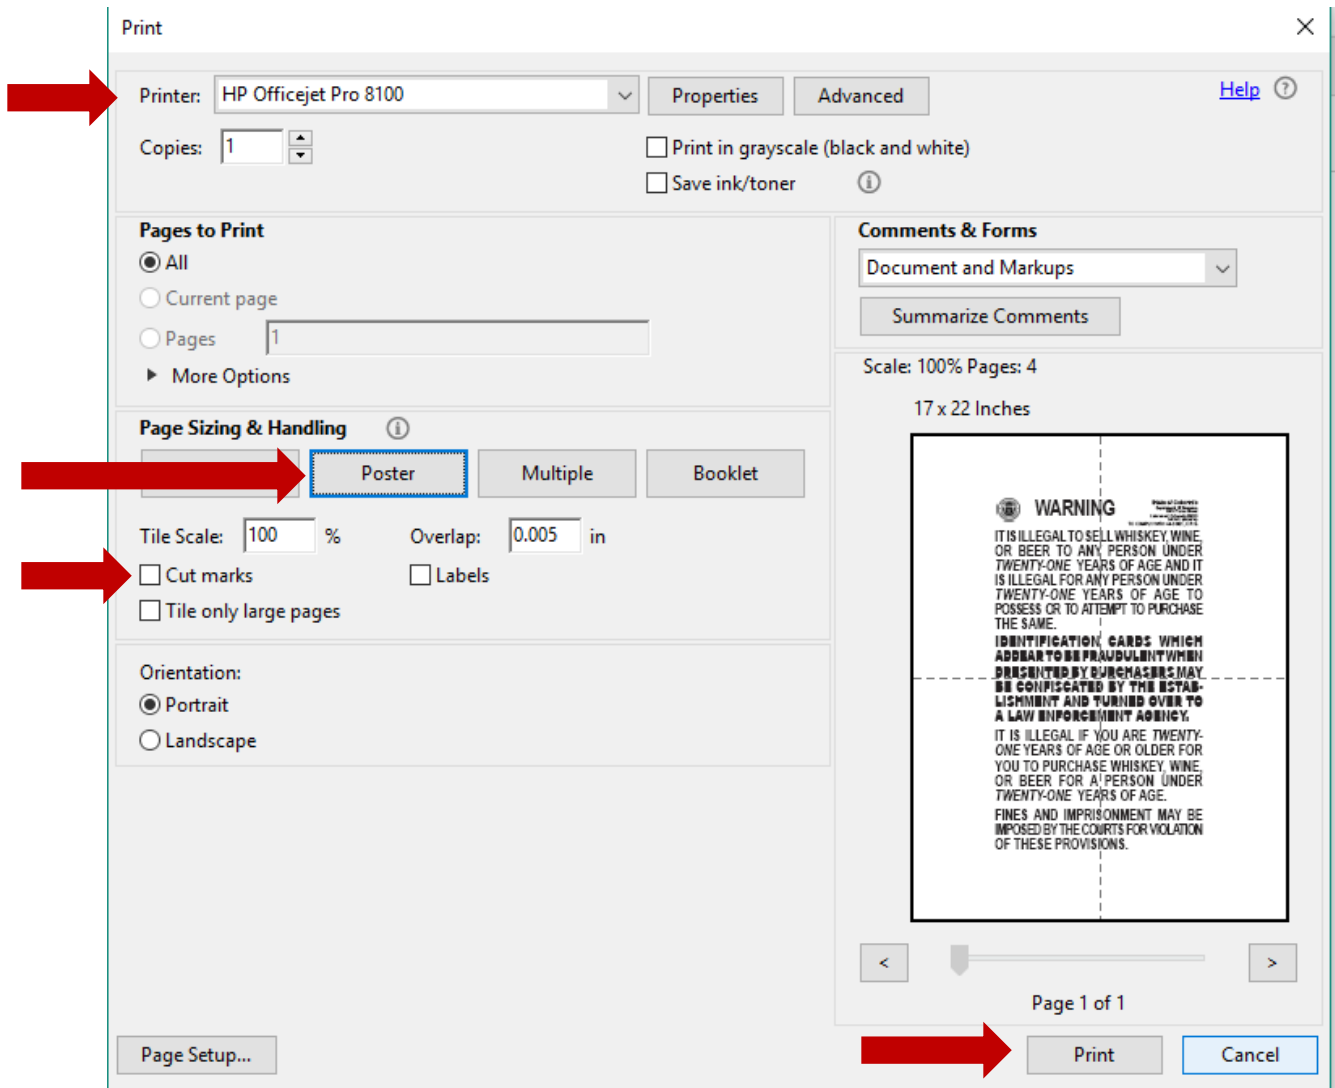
Print

Printer: HP Officejet Pro 8100
Properties
Advanced
Help

Copies: 1

Print in grayscale (black and white)
Save ink/toner

Pages to Print
All
Current page
Pages 1
More Options

Comments & Forms
Document and Markups
Summarize Comments

Scale: 100% Pages: 4

17 x 22 Inches

Page Sizing & Handling
Poster
Multiple
Booklet

Tile Scale: 100 %
Overlap: 0.005 in
Cut marks
Labels
Tile only large pages

Orientation:
Portrait
Landscape

WARNING
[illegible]

IT IS ILLEGAL TO SELL WHISKEY, WINE, OR BEER TO ANY PERSON UNDER TWENTY-ONE YEARS OF AGE AND IT IS ILLEGAL FOR ANY PERSON UNDER TWENTY-ONE YEARS OF AGE TO POSSESS OR TO ATTEMPT TO PURCHASE THE SAME.

IDENTIFICATION CARDS WHICH APPEAR TO BE FRAUDULENT WHEN PRESENTED BY PURCHASERS MAY BE CONFISCATED BY THE ESTABLISHMENT AND TURNED OVER TO A LAW ENFORCEMENT AGENCY.

IT IS ILLEGAL IF YOU ARE TWENTY-ONE YEARS OF AGE OR OLDER FOR YOU TO PURCHASE WHISKEY, WINE, OR BEER FOR A PERSON UNDER TWENTY-ONE YEARS OF AGE.

FINES AND IMPRISONMENT MAY BE IMPOSED BY THE COURTS FOR VIOLATION OF THESE PROVISIONS.

<
>
Page 1 of 1

Page Setup...
Print
Cancel